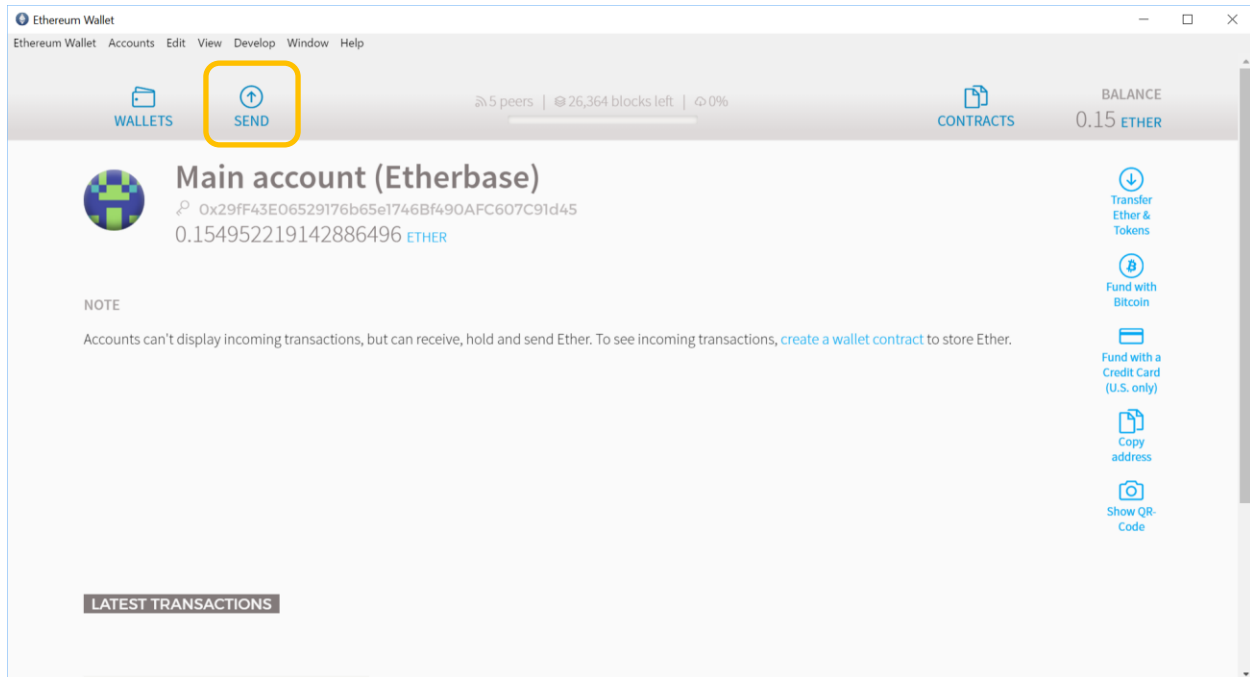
Ethereum Wallet

Ethereum Wallet Accounts Edit View Develop Window Help

WALLETS SEND

5 peers | 26,364 blocks left | 0%

CONTRACTS

BALANCE
0.15 ETHER

Main account (Etherbase)
0x29fF43E06529176b65e1746Bf490AFC607C91d45
0.154952219142886496 ETHER

Transfer Ether & Tokens

Fund with Bitcoin

Fund with a Credit Card (U.S. only)

Copy address

Show QR-Code

NOTE

Accounts can't display incoming transactions, but can receive, hold and send Ether. To see incoming transactions, create a wallet contract to store Ether.

LATEST TRANSACTIONS